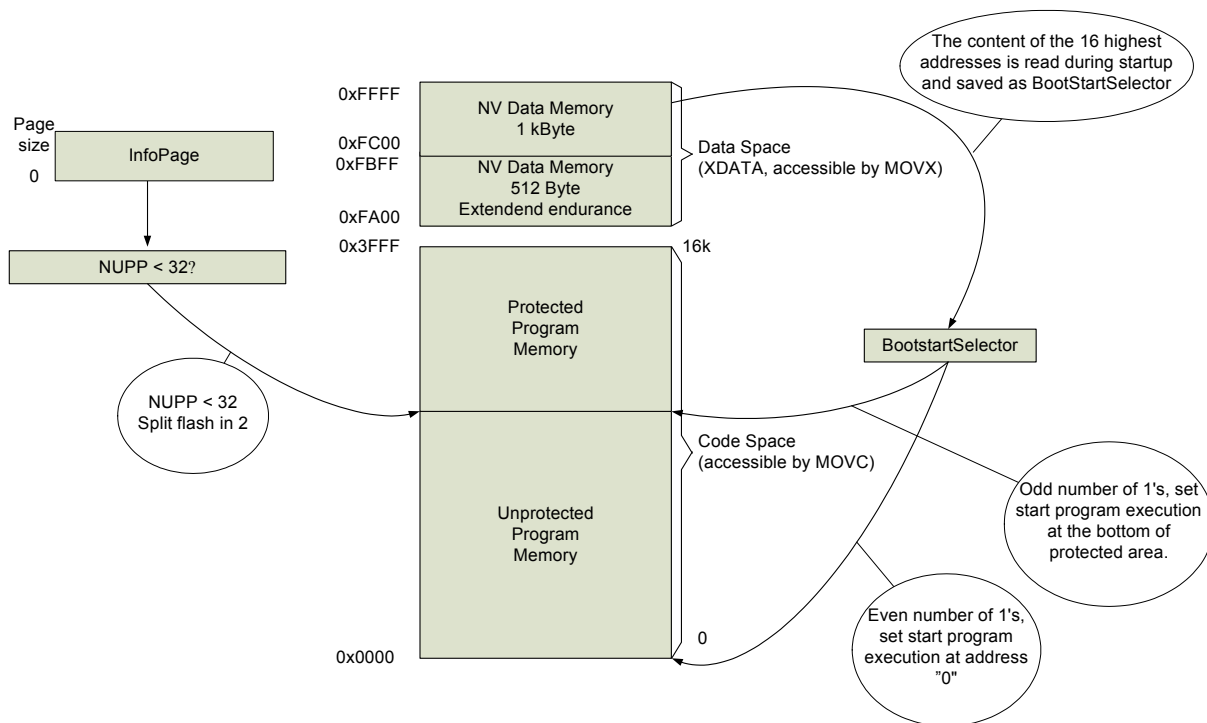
The content of the 16 highest addresses is read during startup and saved as BootStartSelector

0xFFFF

NV Data Memory
1 kByte

0xFC00
0xFBFF

NV Data Memory
512 Byte
Extendend endurance

Data Space
(XDATA, accessible by MOVX)

0xFA00

Page size

InfoPage

0

NUPP < 32?

0x3FFF

16k

Protected
Program
Memory

BootstartSelector

NUPP < 32
Split flash in 2

Code Space
(accessible by MOVC)

Unprotected
Program
Memory

Odd number of 1's, set start program execution at the bottom of protected area.

Even number of 1's, set start program execution at address "0"

0

0x0000